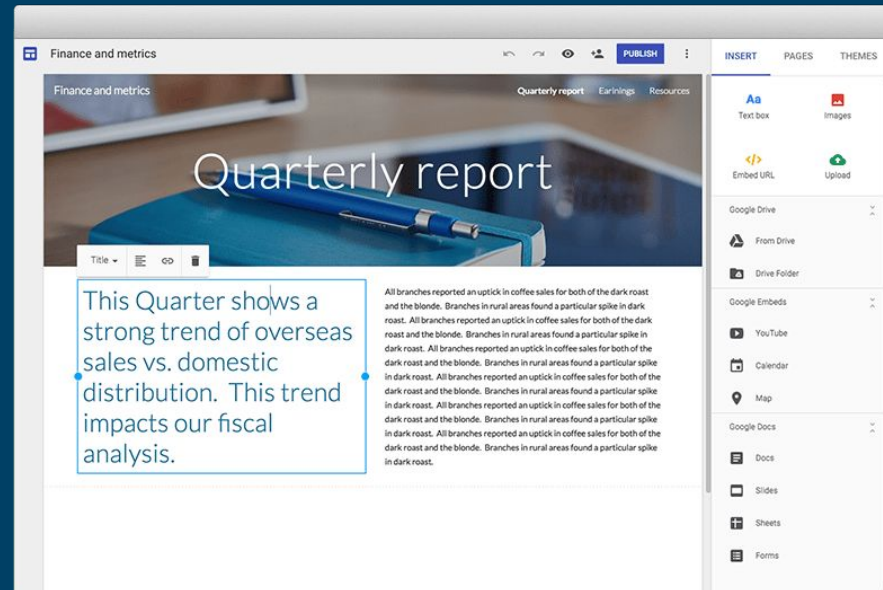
Finance and metrics

PUBLISH

INSERT PAGES THEMES

Finance and metrics

Quarterly report Earinings Resources

Quarterly report

Title

This Quarter shows a strong trend of overseas sales vs. domestic distribution. This trend impacts our fiscal analysis.

All branches reported an uptick in coffee sales for both of the dark roast and the blonde. Branches in rural areas found a particular spike in dark roast. All branches reported an uptick in coffee sales for both of the dark roast and the blonde. Branches in rural areas found a particular spike in dark roast. All branches reported an uptick in coffee sales for both of the dark roast and the blonde. Branches in rural areas found a particular spike in dark roast. All branches reported an uptick in coffee sales for both of the dark roast and the blonde. Branches in rural areas found a particular spike in dark roast. All branches reported an uptick in coffee sales for both of the dark roast and the blonde. Branches in rural areas found a particular spike in dark roast. All branches reported an uptick in coffee sales for both of the dark roast and the blonde. Branches in rural areas found a particular spike in dark roast.

Aa
Text box

Images

Embed URL

Upload

Google Drive

From Drive

Drive Folder

Google Embeds

YouTube

Calendar

Map

Google Docs

Docs

Slides

Sheets

Forms